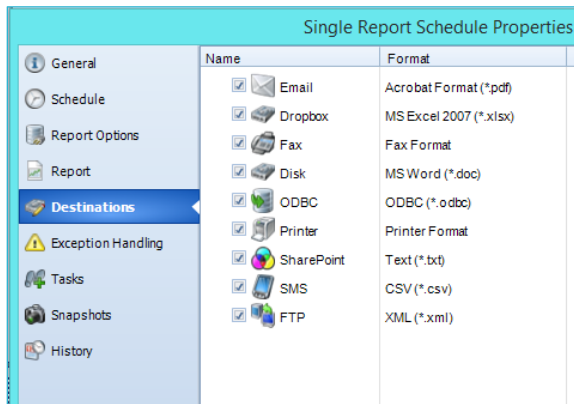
Single Report Schedule Properties

General
Schedule
Report Options
Report
Destinations
Exception Handling
Tasks
Snapshots
History

| Name | Format |
|---|---|
| Email | Acrobat Format (*.pdf) |
| Dropbox | MS Excel 2007 (*.xlsx) |
| Fax | Fax Format |
| Disk | MS Word (*.doc) |
| ODBC | ODBC (*.odbc) |
| Printer | Printer Format |
| SharePoint | Text (*.txt) |
| SMS | CSV (*.csv) |
| FTP | XML (*.xml) |